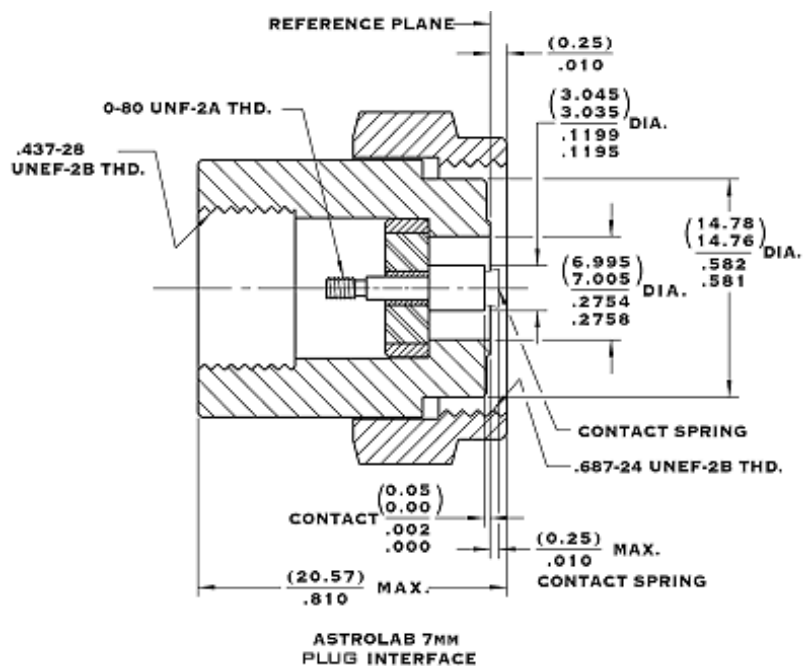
REFERENCE PLANE

$\frac{(0.25)}{.010}$

0-80 UNF-2A THD.

$\left(\frac{3.045}{3.035}\right)$ DIA.
.1199
.1195

.437-28
UNEF-2B THD.

$\left(\frac{14.78}{14.76}\right)$ DIA.
.582
.581

$\left(\frac{6.995}{7.005}\right)$ DIA.
.2754
.2758

CONTACT SPRING

.687-24 UNEF-2B THD.

CONTACT $\left(\frac{0.05}{0.00}\right)$
.002
.000

$\frac{(0.25)}{.010}$ MAX.
CONTACT SPRING

$\frac{(20.57)}{.810}$ MAX.

ASTROLAB 7MM
PLUG INTERFACE